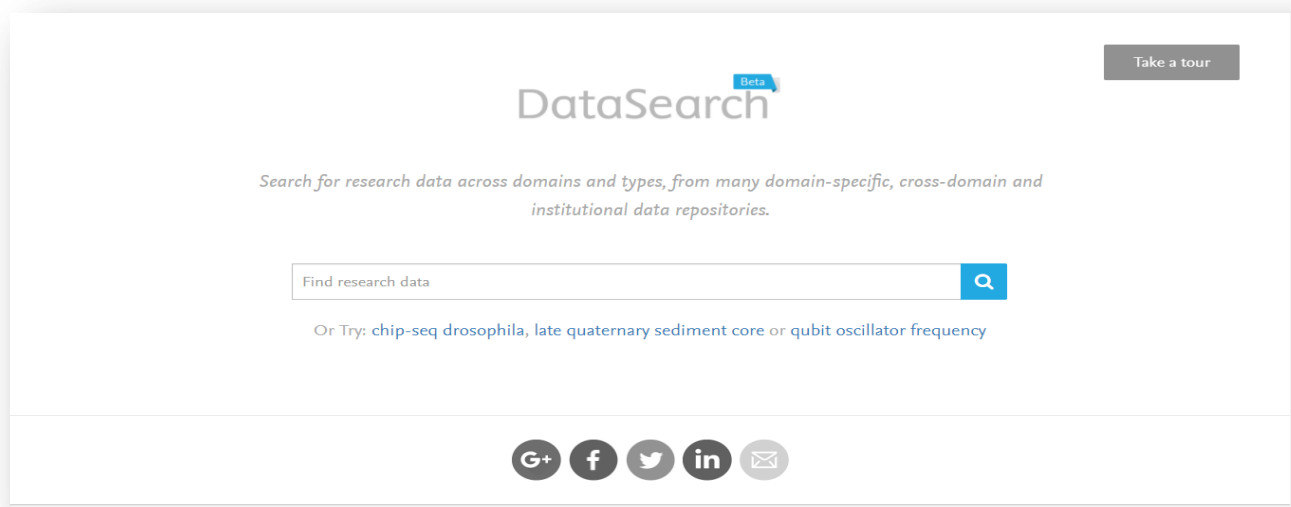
Take a tour

Beta
DataSearch

Search for research data across domains and types, from many domain-specific, cross-domain and institutional data repositories.

Find research data

Or Try: chip-seq drosophila, late quaternary sediment core or qubit oscillator frequency

G+ f in